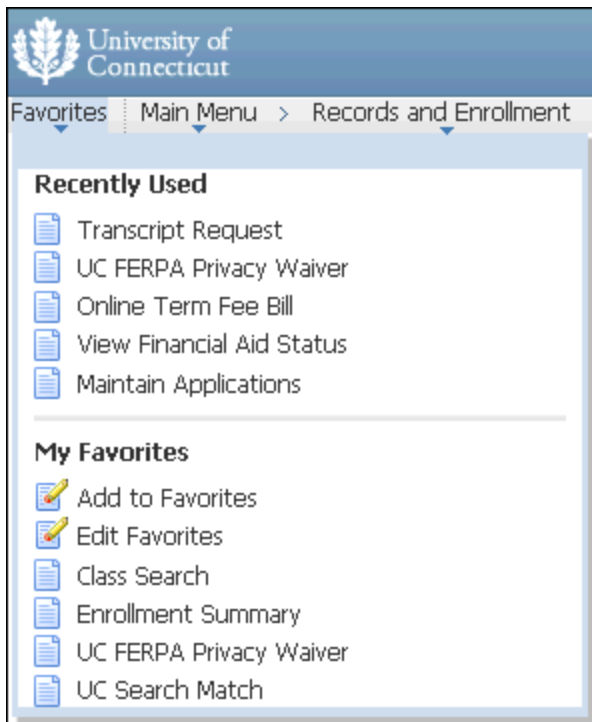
University of Connecticut

Favorites | Main Menu > Records and Enrollment

Recently Used

Transcript Request
UC FERPA Privacy Waiver
Online Term Fee Bill
View Financial Aid Status
Maintain Applications

My Favorites

Add to Favorites
Edit Favorites
Class Search
Enrollment Summary
UC FERPA Privacy Waiver
UC Search Match